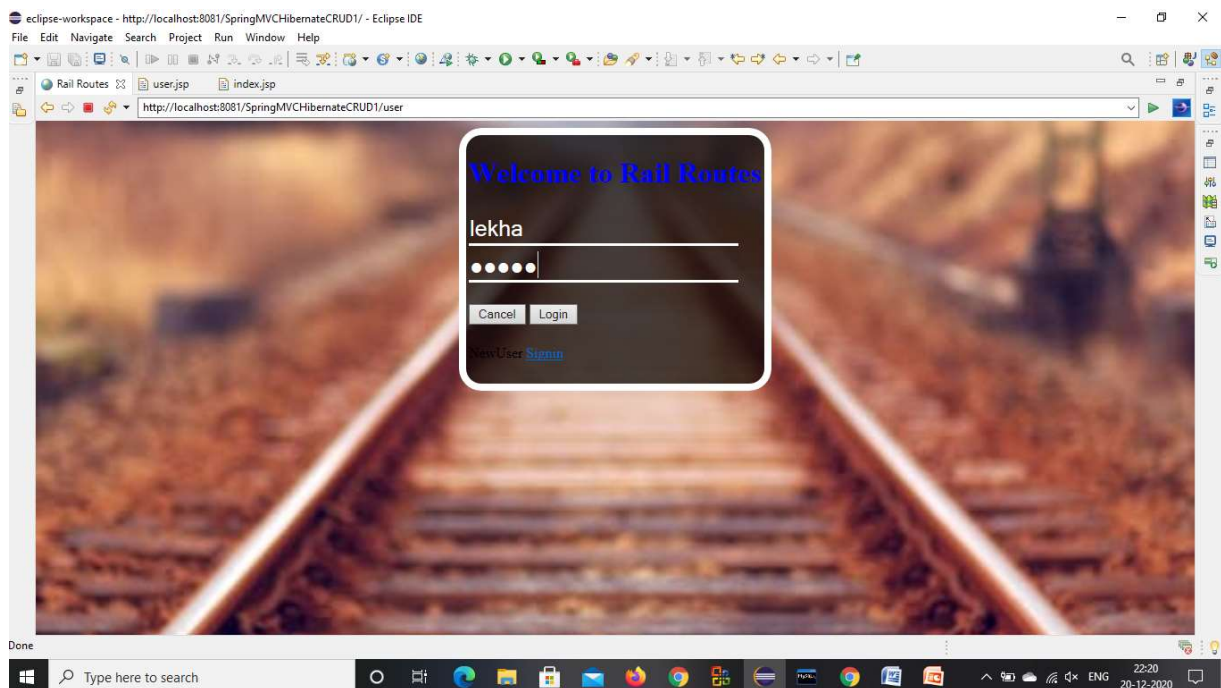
eclipse-workspace - http://localhost:8081/SpringMVCHibernateCRUD1/ - Eclipse IDE

File Edit Navigate Search Project Run Window Help

Rail Routes user.jsp index.jsp

http://localhost:8081/SpringMVCHibernateCRUD1/user

Welcome to Rail Routes

lekha

●●●●●

Cancel Login

NewUser Signin

Done

Type here to search

ENG 22:20 20-12-2020